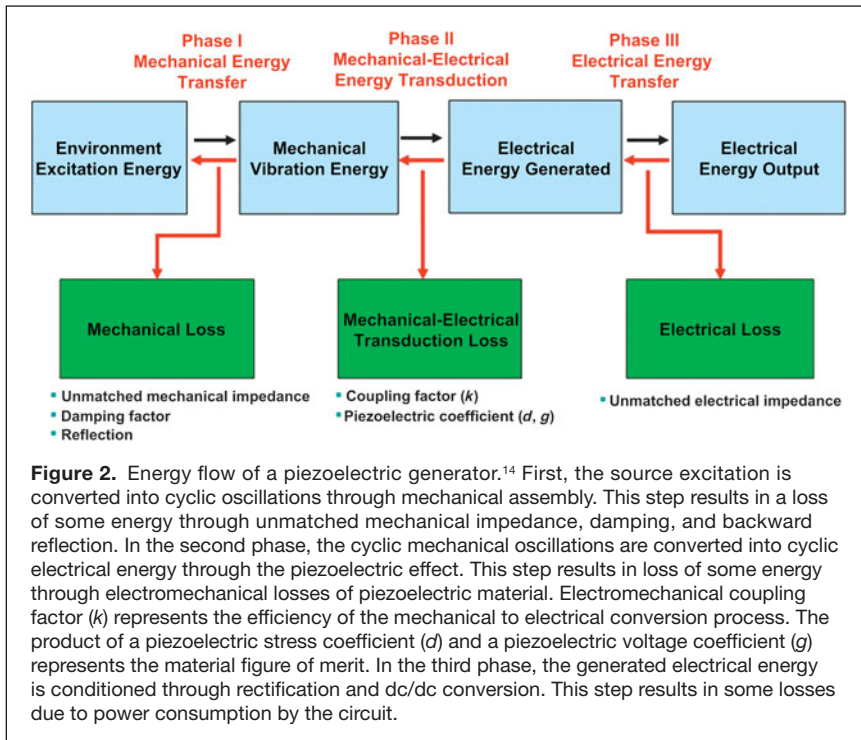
Phase I
Mechanical Energy
Transfer

Phase II
Mechanical-Electrical
Energy Transduction

Phase III
Electrical Energy
Transfer

Environment
Excitation Energy

Mechanical
Vibration Energy

Electrical
Energy Generated

Electrical
Energy Output

Mechanical Loss

Mechanical-Electrical
Transduction Loss

Electrical Loss

• Unmatched mechanical impedance
• Damping factor
• Reflection

• Coupling factor ($k$)
• Piezoelectric coefficient ($d$, $g$)

• Unmatched electrical impedance

**Figure 2.** Energy flow of a piezoelectric generator.$^{14}$ First, the source excitation is converted into cyclic oscillations through mechanical assembly. This step results in a loss of some energy through unmatched mechanical impedance, damping, and backward reflection. In the second phase, the cyclic mechanical oscillations are converted into cyclic electrical energy through the piezoelectric effect. This step results in loss of some energy through electromechanical losses of piezoelectric material. Electromechanical coupling factor ($k$) represents the efficiency of the mechanical to electrical conversion process. The product of a piezoelectric stress coefficient ($d$) and a piezoelectric voltage coefficient ($g$) represents the material figure of merit. In the third phase, the generated electrical energy is conditioned through rectification and dc/dc conversion. This step results in some losses due to power consumption by the circuit.